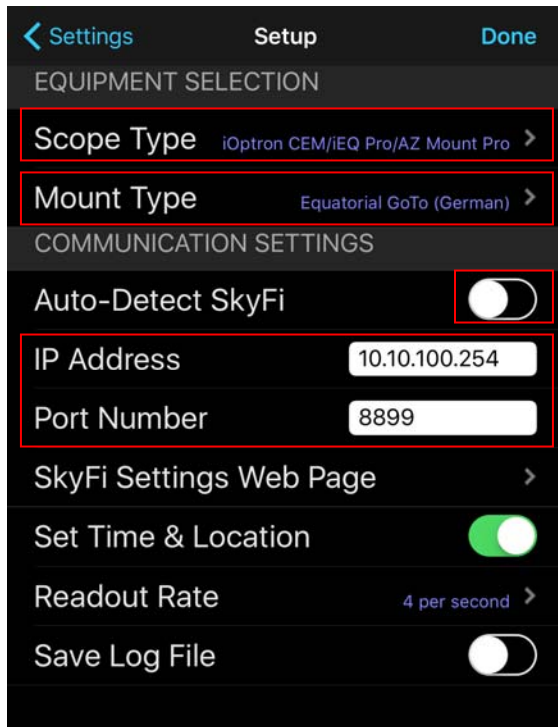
Settings Setup Done

EQUIPMENT SELECTION

Scope Type iOptron CEM/iEQ Pro/AZ Mount Pro

Mount Type Equatorial GoTo (German)

COMMUNICATION SETTINGS

Auto-Detect SkyFi

IP Address 10.10.100.254

Port Number 8899

SkyFi Settings Web Page

Set Time & Location

Readout Rate 4 per second

Save Log File